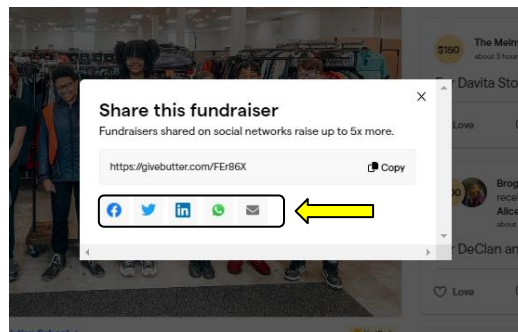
$150 The Melny
about 3 hour

For Davita Sto

Love

Share this fundraiser

Fundraisers shared on social networks raise up to 5x more.

https://givebutter.com/FEr86X

Copy

Brog
rece
Alice
about

r DeClan an

Love